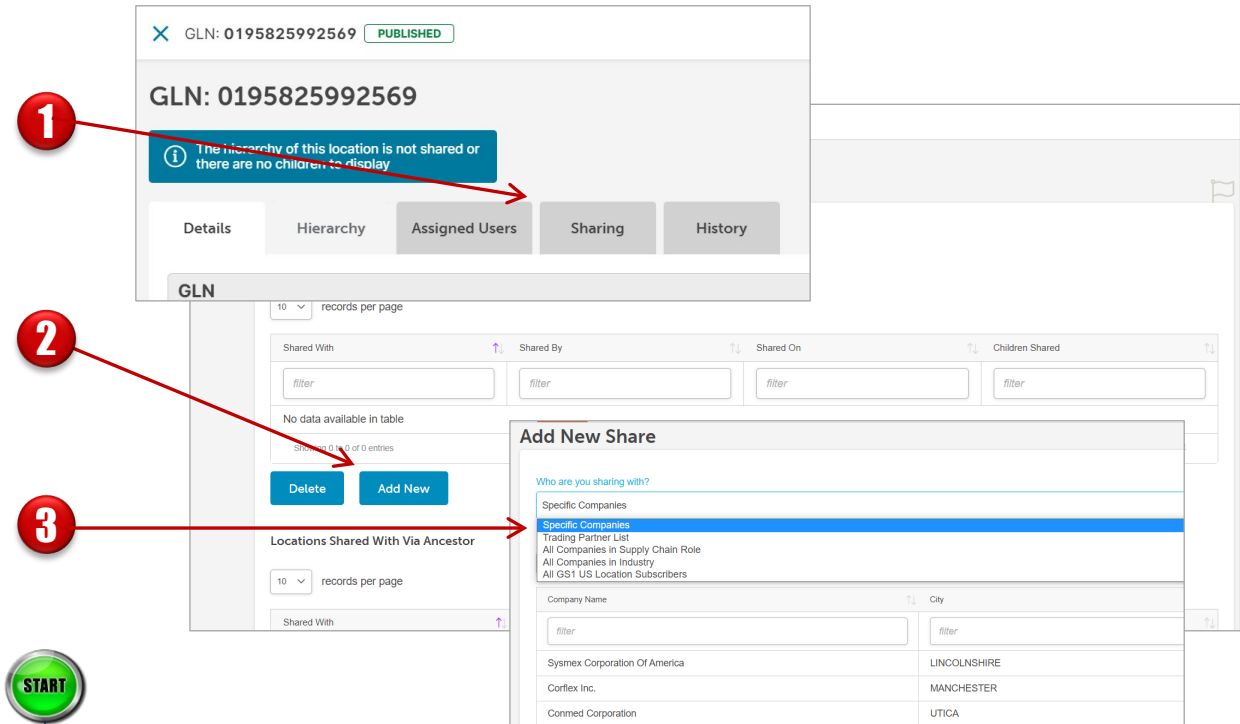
GLN: 0195825992569 PUBLISHED

GLN: 0195825992569

The hierarchy of this location is not shared or there are no children to display

Details | Hierarchy | Assigned Users | Sharing | History

GLN

1

2

3

10 records per page

| Shared With | Shared By | Shared On | Children Shared |
|---|---|---|---|
| filter | filter | filter | filter |
| No data available in table | | | |

Showing 0 to 0 of 0 entries

Delete Add New

Locations Shared With Via Ancestor

10 records per page

Shared With

Add New Share

Who are you sharing with?

Specific Companies

Specific Companies
Trading Partner List
All Companies in Supply Chain Role
All Companies in Industry
All GS1 US Location Subscribers

| Company Name | City |
|---|---|
| filter | filter |
| Sysmex Corporation Of America | LINCOLNSHIRE |
| Corflex Inc. | MANCHESTER |
| Conmed Corporation | UTICA |

START